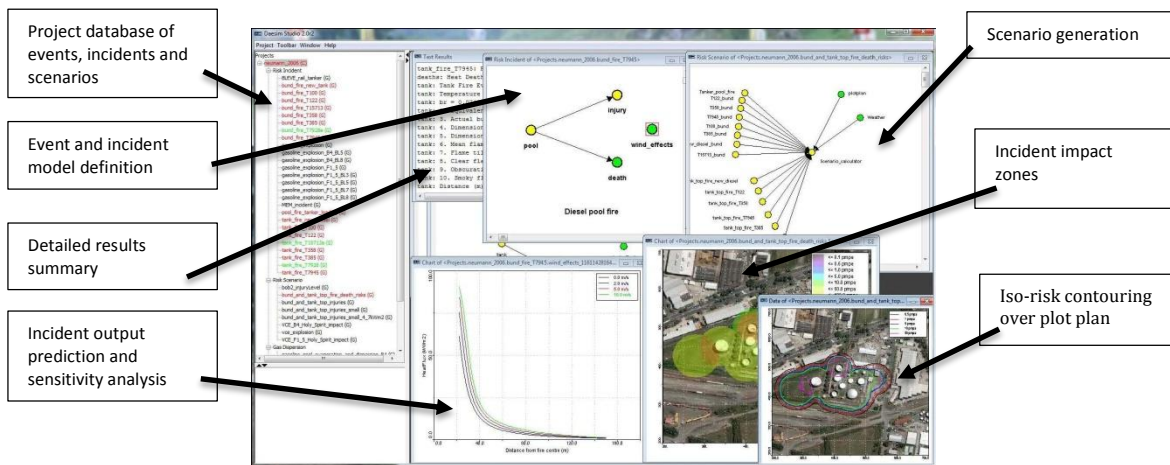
Project database of events, incidents and scenarios

Event and incident model definition

Detailed results summary

Incident output prediction and sensitivity analysis

Scenario generation

Incident impact zones

Iso-risk contouring over plot plan

Daesim Studio 2.0r2
Project Toolbar Window Help

Projects
neumann_2006 (G)
Risk Incident
BLEVE_rail_tanker (G)
bund_fire_new_tank (G)
bund_fire_T105 (G)
bund_fire_T122 (G)
bund_fire_T15713 (G)
bund_fire_T258 (G)
bund_fire_T385 (G)
bund_fire_T7538e (G)
bund_fire_T945 (G)
gasoline_explosion_B4_BL5 (G)
gasoline_explosion_B4_BL8 (G)
gasoline_explosion_F1_5 (G)
gasoline_explosion_F1_5_BL5 (G)
gasoline_explosion_F1_5_BL7 (G)
gasoline_explosion_F1_5_BL8 (G)
MEM_incident (G)
pool_fire_tanker (G)
tank_fire
tank_fire
tank_fire_T122
tank_fire_T15713e (G)
tank_fire_T258
tank_fire_T385
tank_fire_T7538
tank_fire_T7945
Risk Scenario
bob2_injurylevel (G)
bund_and_tank_top_fire_death_risks (G)
bund_and_tank_top_injuries (G)
bund_and_tank_top_injuries_small (G)
bund_and_tank_top_injuries_small_4_5kWm2 (G)
VCE_B4_Holy_Spirit_impact (G)
vce_explosion (G)
VCE_F1_5_Holy_Spirit_impact (G)
Gas Dispersion

Text Results
tank_fire_T7945:
deaths: Heat Death
tank: Tank Fire E
tank: Temperature
tank: kr = 0.
tank: 4. Actual b
tank: 4. Dimension
tank: 5. Dimension
tank: 6. Mean flam
tank: 7. Flame til
tank: 8. Clear fla
tank: 9. Obscurati
tank: 10. Smoky fl
tank: Distance (m)

Risk Incident of <Projects.neumann_2006.bund_fire_T7945>
injury
pool
wind_effects
death
Diesel pool fire

Risk Scenario of <Projects.neumann_2006.bund_and_tank_top_fire_death_risks>
Tanker_pool_fire
T122_bund
T105_bund
T7945_bund
T7538_bund
T385_bund
T258_bund
or_diesel_bund
T15713_bund
plotplan
Weather
Scenario_calculator
tank_top_fire_new_diesel
tank_top_fire_T122
tank_top_fire_T105
tank_top_fire_T7945
tank_top_fire_T258

Chart of <Projects.neumann_2006.bund_fire_T7945.wind_effects 1331428094...
Heat flux (kW/m2)
Distance from fire centre (m)

Chart of <Projects.neumann_2006.bund_and_tank_top_fire_death_risks>

Data of <Projects.neumann_2006.bund_and_tank_top...